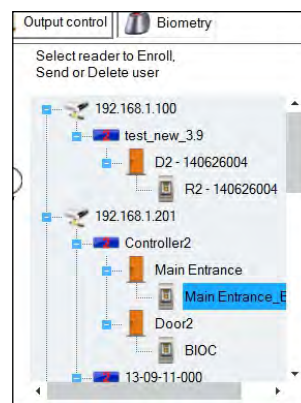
Output control | Biometry

Select reader to Enroll, Send or Delete user

192.168.1.100
test_new_3.9
D2 - 140626004
R2 - 140626004
192.168.1.201
Controller2
Main Entrance
Main Entrance_E
Door2
BIOC
13-09-11-000